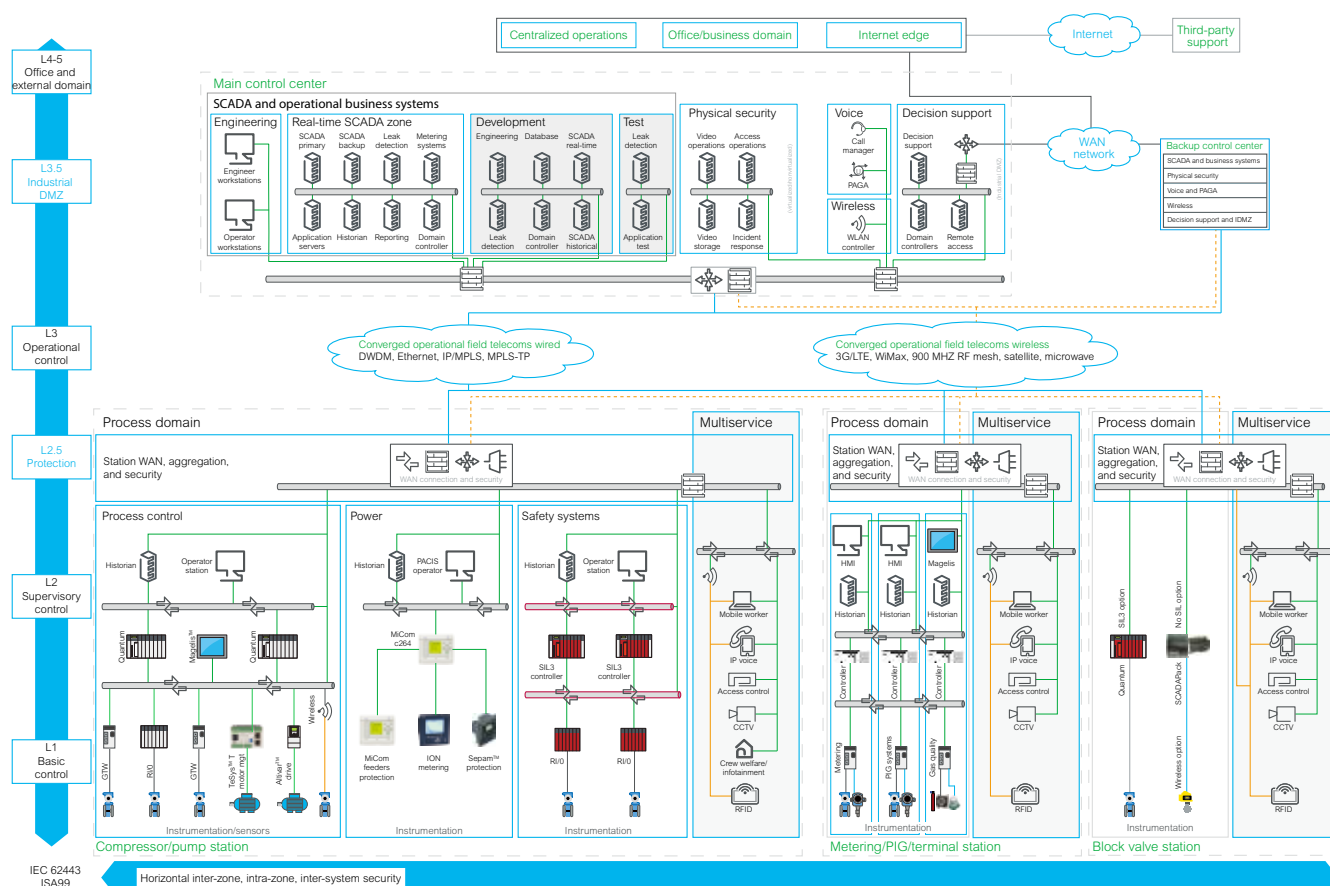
L4-5
Office and external domain

L3.5
Industrial DMZ

L3
Operational control

L2.5
Protection

L2
Supervisory control

L1
Basic control

IEC 62443
ISA99

Centralized operations
Office/business domain
Internet edge
Internet
Third-party support

Main control center
SCADA and operational business systems
Engineering
Engineer workstations
Operator workstations
Real-time SCADA zone
SCADA primary
SCADA backup
Leak detection
Metering systems
Application servers
Historian
Reporting
Domain controller
Development
Engineering
Database
SCADA real-time
Leak detection
Domain controller
SCADA historical
Test
Leak detection
Application test
Physical security
Video operations
Access operations
Video storage
Incident response
Voice
Call manager
PAGA
Wireless
WLAN controller
Decision support
Decision support
Domain controllers
Remote access
WAN network
Backup control center
SCADA and business systems
Physical security
Voice and PAGA
Wireless
Decision support and IDMZ

Converged operational field telecoms wired
DWDM, Ethernet, IP/MPLS, MPLS-TP
Converged operational field telecoms wireless
3G/LTE, WiMax, 900 MHZ RF mesh, satellite, microwave

Process domain
Multiservice
Station WAN, aggregation, and security
WAN connection and security
Process control
Historian
Operator station
Quantum
Magelis™
Quantum
Wireless
GTW
RI/0
GTW
TeSys™ T motor mgt
Altivar™ drive
Instrumentation/sensors
Power
Historian
PACIS operator
MiCom c264
MiCom feeders protection
ION metering
Sepam™ protection
Instrumentation
Safety systems
Historian
Operator station
SIL3 controller
SIL3 controller
RI/0
RI/0
Instrumentation
Mobile worker
IP voice
Access control
CCTV
Crew welfare/ infotainment
RFID
Compressor/pump station

Process domain
Multiservice
Station WAN, aggregation, and security
WAN connection and security
HMI
HMI
Magelis
Historian
Historian
Historian
Controller
Controller
Controller
Metering
PIG systems
Gas quality
Instrumentation
Mobile worker
IP voice
Access control
CCTV
RFID
Metering/PIG/terminal station

Process domain
Multiservice
Station WAN, aggregation, and security
WAN connection and security
SIL3 option
Quantum
No SIL option
SCADAPack
Wireless option
Instrumentation
Mobile worker
IP voice
Access control
CCTV
RFID
Block valve station

Horizontal inter-zone, intra-zone, inter-system security